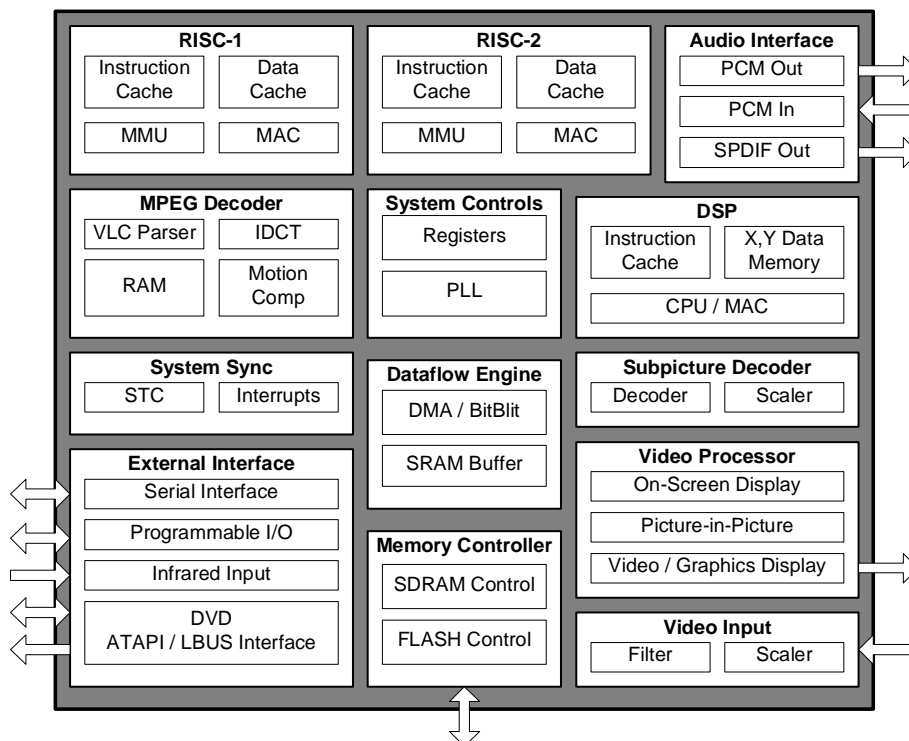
RISC-1
Instruction Cache
Data Cache
MMU
MAC

RISC-2
Instruction Cache
Data Cache
MMU
MAC

Audio Interface
PCM Out
PCM In
SPDIF Out

MPEG Decoder
VLC Parser
IDCT
RAM
Motion Comp

System Controls
Registers
PLL

DSP
Instruction Cache
X,Y Data Memory
CPU / MAC

System Sync
STC
Interrupts

Dataflow Engine
DMA / BitBlit
SRAM Buffer

Subpicture Decoder
Decoder
Scaler

External Interface
Serial Interface
Programmable I/O
Infrared Input
DVD ATAPI / LBUS Interface

Video Processor
On-Screen Display
Picture-in-Picture
Video / Graphics Display

Memory Controller
SDRAM Control
FLASH Control

Video Input
Filter
Scaler